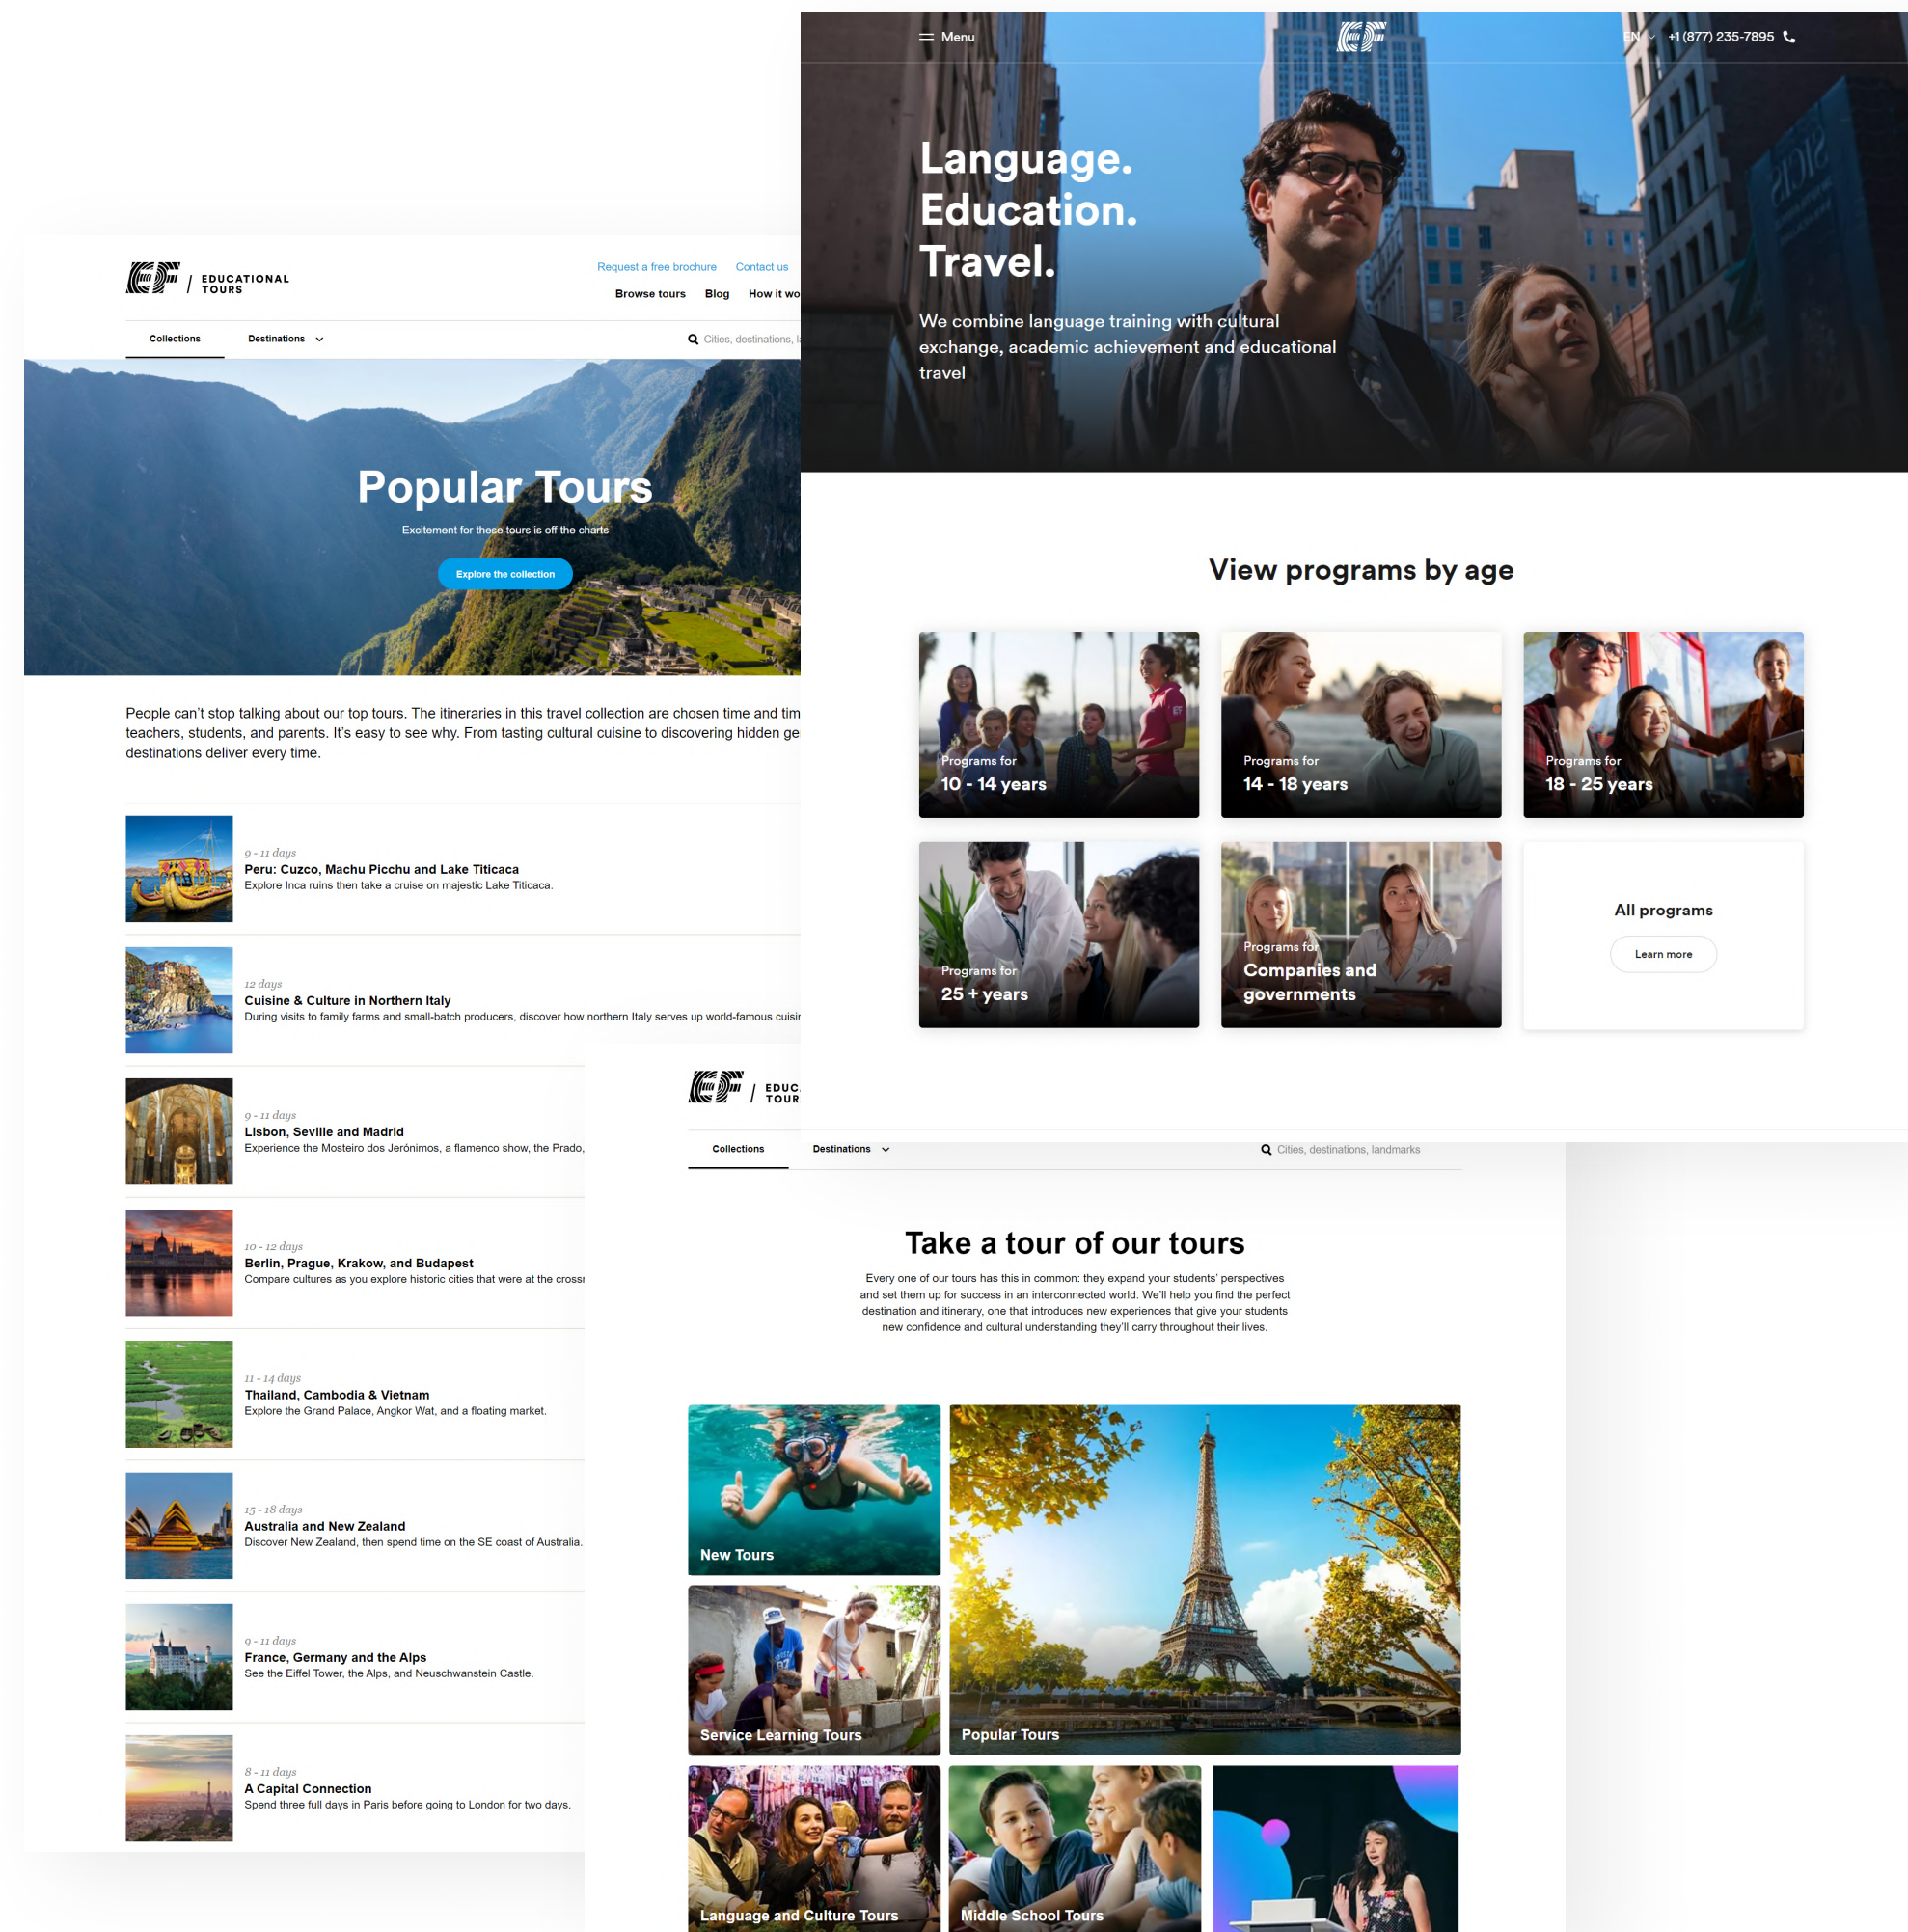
EF / EDUCATIONAL TOURS

Request a free brochure Contact us

Browse tours Blog How it wo

Collections Destinations

Cities, destinations, l

Popular Tours

Excitement for these tours is off the charts

Explore the collection

People can't stop talking about our top tours. The itineraries in this travel collection are chosen time and tim teachers, students, and parents. It's easy to see why. From tasting cultural cuisine to discovering hidden ge destinations deliver every time.

9 - 11 days
Peru: Cuzco, Machu Picchu and Lake Titicaca
Explore Inca ruins then take a cruise on majestic Lake Titicaca.

12 days
Cuisine & Culture in Northern Italy
During visits to family farms and small-batch producers, discover how northern Italy serves up world-famous cuisir

9 - 11 days
Lisbon, Seville and Madrid
Experience the Mosteiro dos Jerónimos, a flamenco show, the Prado,

10 - 12 days
Berlin, Prague, Krakow, and Budapest
Compare cultures as you explore historic cities that were at the crossi

11 - 14 days
Thailand, Cambodia & Vietnam
Explore the Grand Palace, Angkor Wat, and a floating market.

15 - 18 days
Australia and New Zealand
Discover New Zealand, then spend time on the SE coast of Australia.

9 - 11 days
France, Germany and the Alps
See the Eiffel Tower, the Alps, and Neuschwanstein Castle.

8 - 11 days
A Capital Connection
Spend three full days in Paris before going to London for two days.

Menu

EN +1 (877) 235-7895

Language. Education. Travel.

We combine language training with cultural exchange, academic achievement and educational travel

View programs by age

Programs for 10 - 14 years

Programs for 14 - 18 years

Programs for 18 - 25 years

Programs for 25 + years

Programs for Companies and governments

All programs

Learn more

EF / EDUC TOUR

Collections Destinations

Cities, destinations, landmarks

Take a tour of our tours

Every one of our tours has this in common: they expand your students' perspectives and set them up for success in an interconnected world. We'll help you find the perfect destination and itinerary, one that introduces new experiences that give your students new confidence and cultural understanding they'll carry throughout their lives.

New Tours

Service Learning Tours

Popular Tours

Language and Culture Tours

Middle School Tours